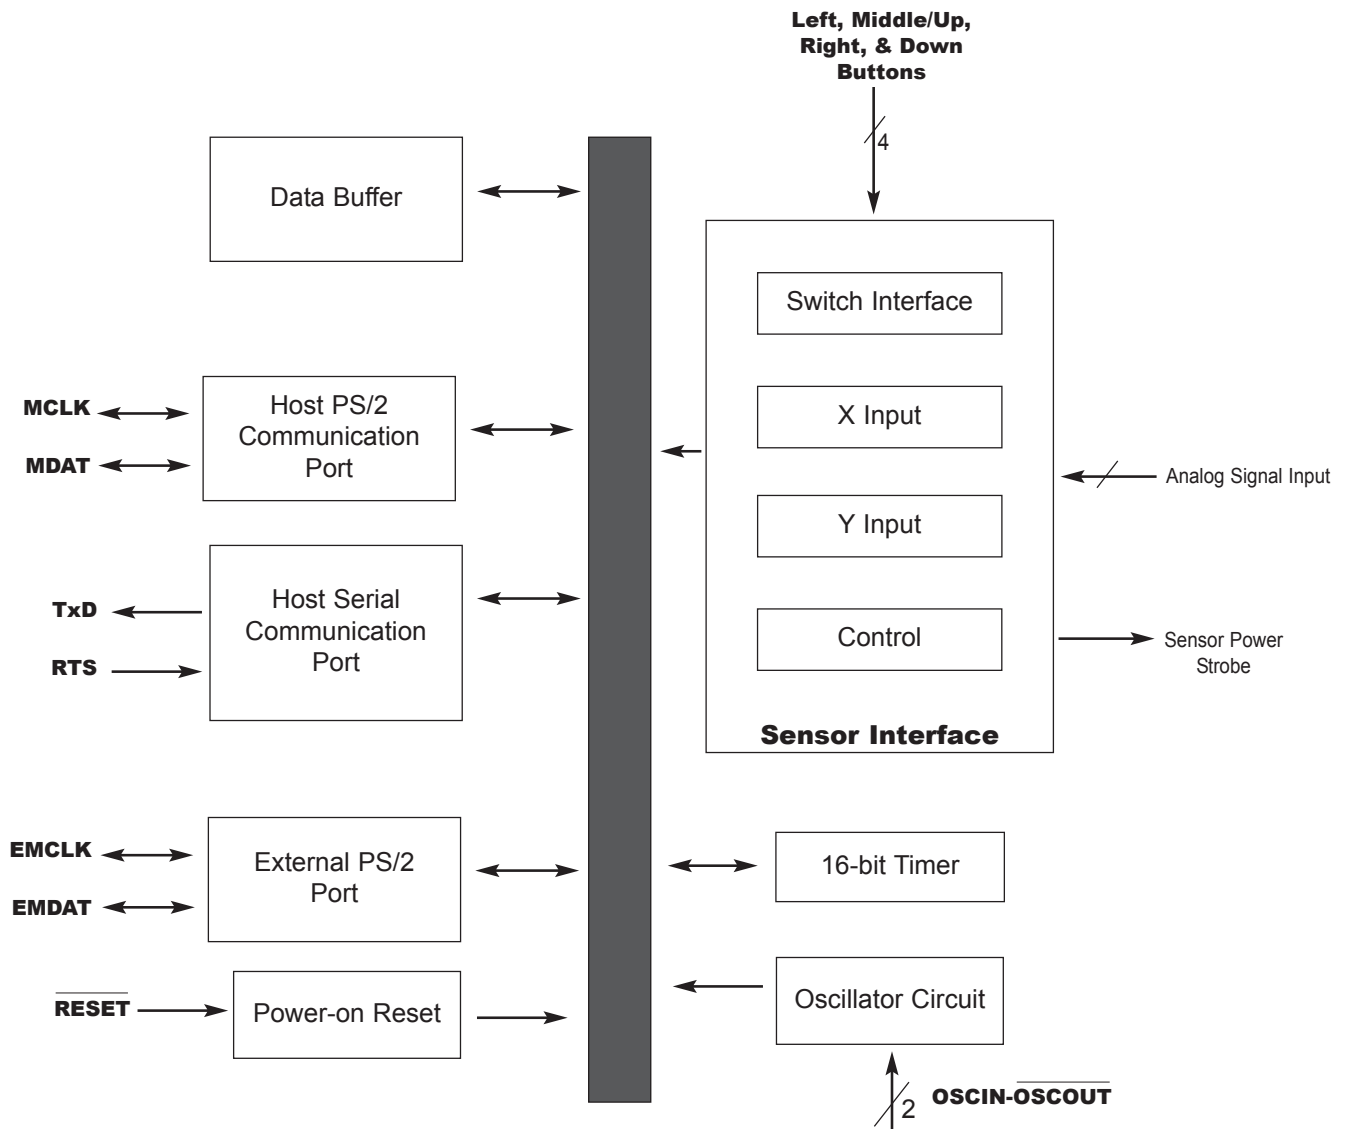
Left, Middle/Up, Right, & Down Buttons

4

Data Buffer

Switch Interface

X Input

Y Input

Control

Sensor Interface

MCLK

MDAT

Host PS/2 Communication Port

Analog Signal Input

TxD

RTS

Host Serial Communication Port

Sensor Power Strobe

EMCLK

EMDAT

External PS/2 Port

16-bit Timer

$\overline{\text{RESET}}$

Power-on Reset

Oscillator Circuit

2

OSCIN-$\overline{\text{OSCOUT}}$